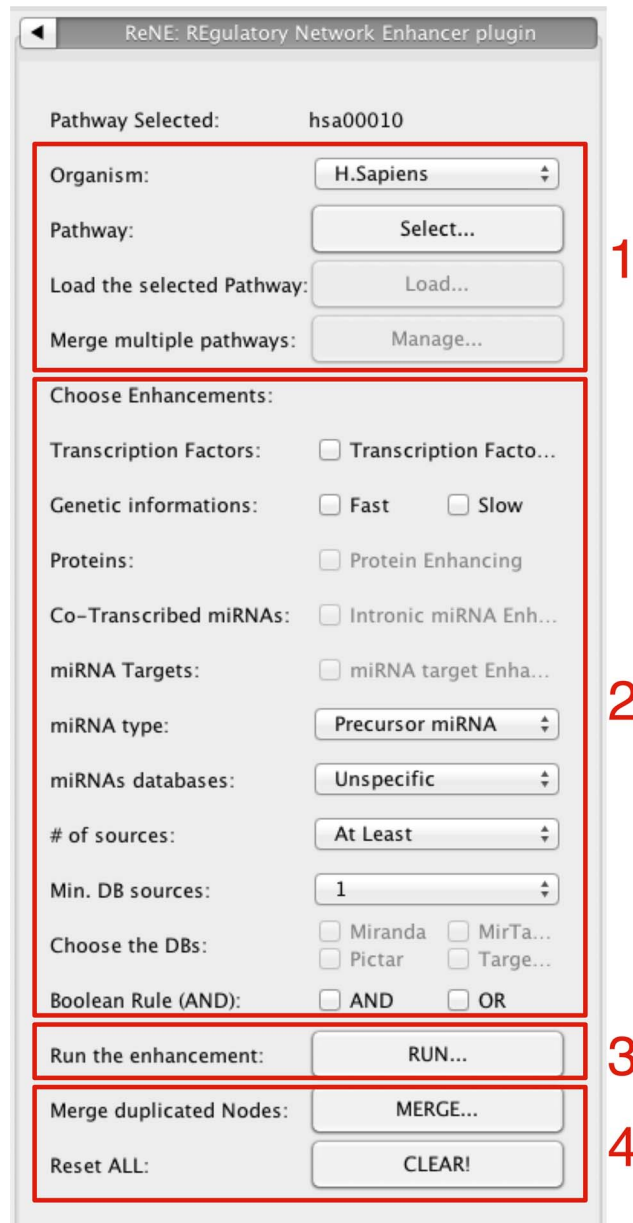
ReNE: REgulatory Network Enhancer plugin

Pathway Selected: hsa00010

Organism: H.Sapiens

Pathway: Select...

Load the selected Pathway: Load...

Merge multiple pathways: Manage...

1

Choose Enhancements:

Transcription Factors: Transcription Facto...

Genetic informations: Fast Slow

Proteins: Protein Enhancing

Co-Transcribed miRNAs: Intronic miRNA Enh...

miRNA Targets: miRNA target Enha...

miRNA type: Precursor miRNA

miRNAs databases: Unspecific

# of sources: At Least

Min. DB sources: 1

Choose the DBs: Miranda MirTa... Pictar Targe...

Boolean Rule (AND): AND OR

2

Run the enhancement: RUN...

3

Merge duplicated Nodes: MERGE...

Reset ALL: CLEAR!

4